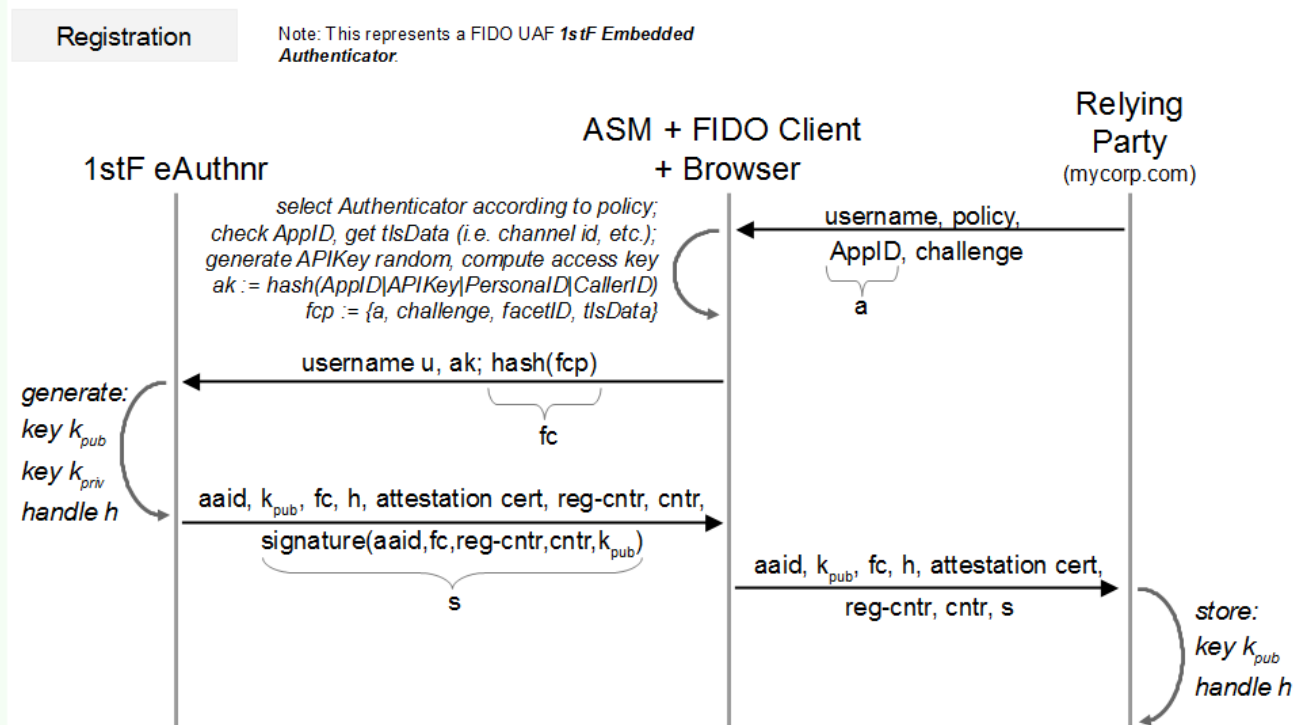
Registration

Note: This represents a FIDO UAF ***1stF Embedded Authenticator***.

1stF eAuthnr

ASM + FIDO Client + Browser

Relying Party
(mycorp.com)

username, policy,
AppID, challenge

a

*select Authenticator according to policy;*
*check AppID, get tlsData (i.e. channel id, etc.);*
*generate APIKey random, compute access key*
*ak := hash(AppID|APIKey|PersonalID|CallerID)*
*fcp := {a, challenge, facetID, tlsData}*

username u, ak; hash(fcp)

fc

*generate:*
*key $k_{pub}$*
*key $k_{priv}$*
*handle h*

aaid, $k_{pub}$, fc, h, attestation cert, reg-cntr, cntr,
signature(aaid,fc,reg-cntr,cntr,$k_{pub}$)

s

aaid, $k_{pub}$, fc, h, attestation cert,
reg-cntr, cntr, s

*store:*
*key $k_{pub}$*
*handle h*